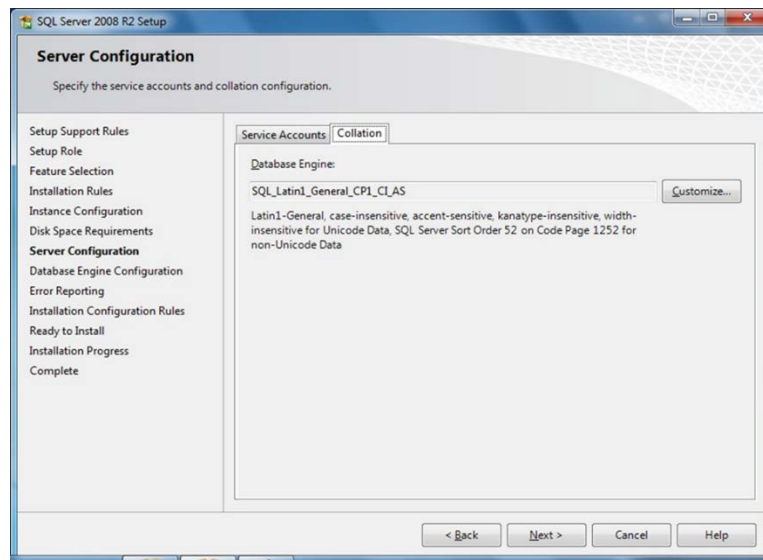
SQL Server 2008 R2 Setup

Server Configuration

Specify the service accounts and collation configuration.

Setup Support Rules
Setup Role
Feature Selection
Installation Rules
Instance Configuration
Disk Space Requirements
Server Configuration
Database Engine Configuration
Error Reporting
Installation Configuration Rules
Ready to Install
Installation Progress
Complete

Service Accounts | Collation

Database Engine:

SQL_Latin1_General_CP1_CI_AS

Customize...

Latin1-General, case-insensitive, accent-sensitive, kanatype-insensitive, width-insensitive for Unicode Data, SQL Server Sort Order 52 on Code Page 1252 for non-Unicode Data

< Back | Next > | Cancel | Help